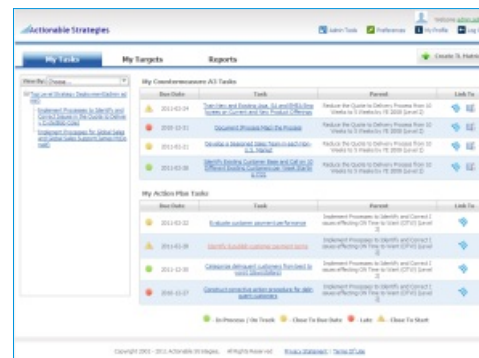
Actionable Strategies

Admin Tools | Preferences | My Profile | Log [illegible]

Welcome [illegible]

My Tasks | My Targets | Reports

Create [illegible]

View By: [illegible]

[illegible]

Implement Processes to Identify and Correct Issues in the Quote to Delivery Process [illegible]

Implement Processes for Global Sales and Global Sales Support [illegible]

My Countermeasure A3 Tasks

| | Due Date | Task | Parent | Link To |
|---|---|---|---|---|
| | 2011-03-24 | Train Hex and Existing User, S2 and SHEU flow Screen at Current and Test Product Offerings | Reduce the Quote to Delivery Process from 10 Weeks to 5 Weeks by FE 2008 (Level 2) | |
| | 2010-12-31 | Document Process Map the Process | Reduce the Quote to Delivery Process from 10 Weeks to 5 Weeks by FE 2008 (Level 2) | |
| | 2011-03-21 | Develop a Seasoned Sales Team in each Region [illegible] | Reduce the Quote to Delivery Process from 10 Weeks to 5 Weeks by FE 2008 (Level 2) | |
| | 2011-03-30 | Identify Existing Customers Base and Call on 10 Different Existing Customers per Week Starting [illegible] | Reduce the Quote to Delivery Process from 10 Weeks to 5 Weeks by FE 2008 (Level 2) | |

My Action Plan Tasks

| | Due Date | Task | Parent | Link To |
|---|---|---|---|---|
| | 2011-03-22 | Evaluate customer payment performance | Implement Processes to Identify and Correct Issues effecting On Time to Want (OTW) (Level 2) | |
| | 2011-03-28 | Identify troubled customer payment terms | Implement Processes to Identify and Correct Issues effecting On Time to Want (OTW) (Level 2) | |
| | 2011-12-30 | Categorize delinquent customers from best to worst (Receivables) | Implement Processes to Identify and Correct Issues effecting On Time to Want (OTW) (Level 2) | |
| | 2010-12-27 | Construct corrective action procedure for delinquent customers | Implement Processes to Identify and Correct Issues effecting On Time to Want (OTW) (Level 2) | |

- In Process / On Track - Close To Due Date - Late - Close To Start

Copyright 2003 - 2011 Actionable Strategies. All Rights Reserved. Privacy Statement | Terms Of Use